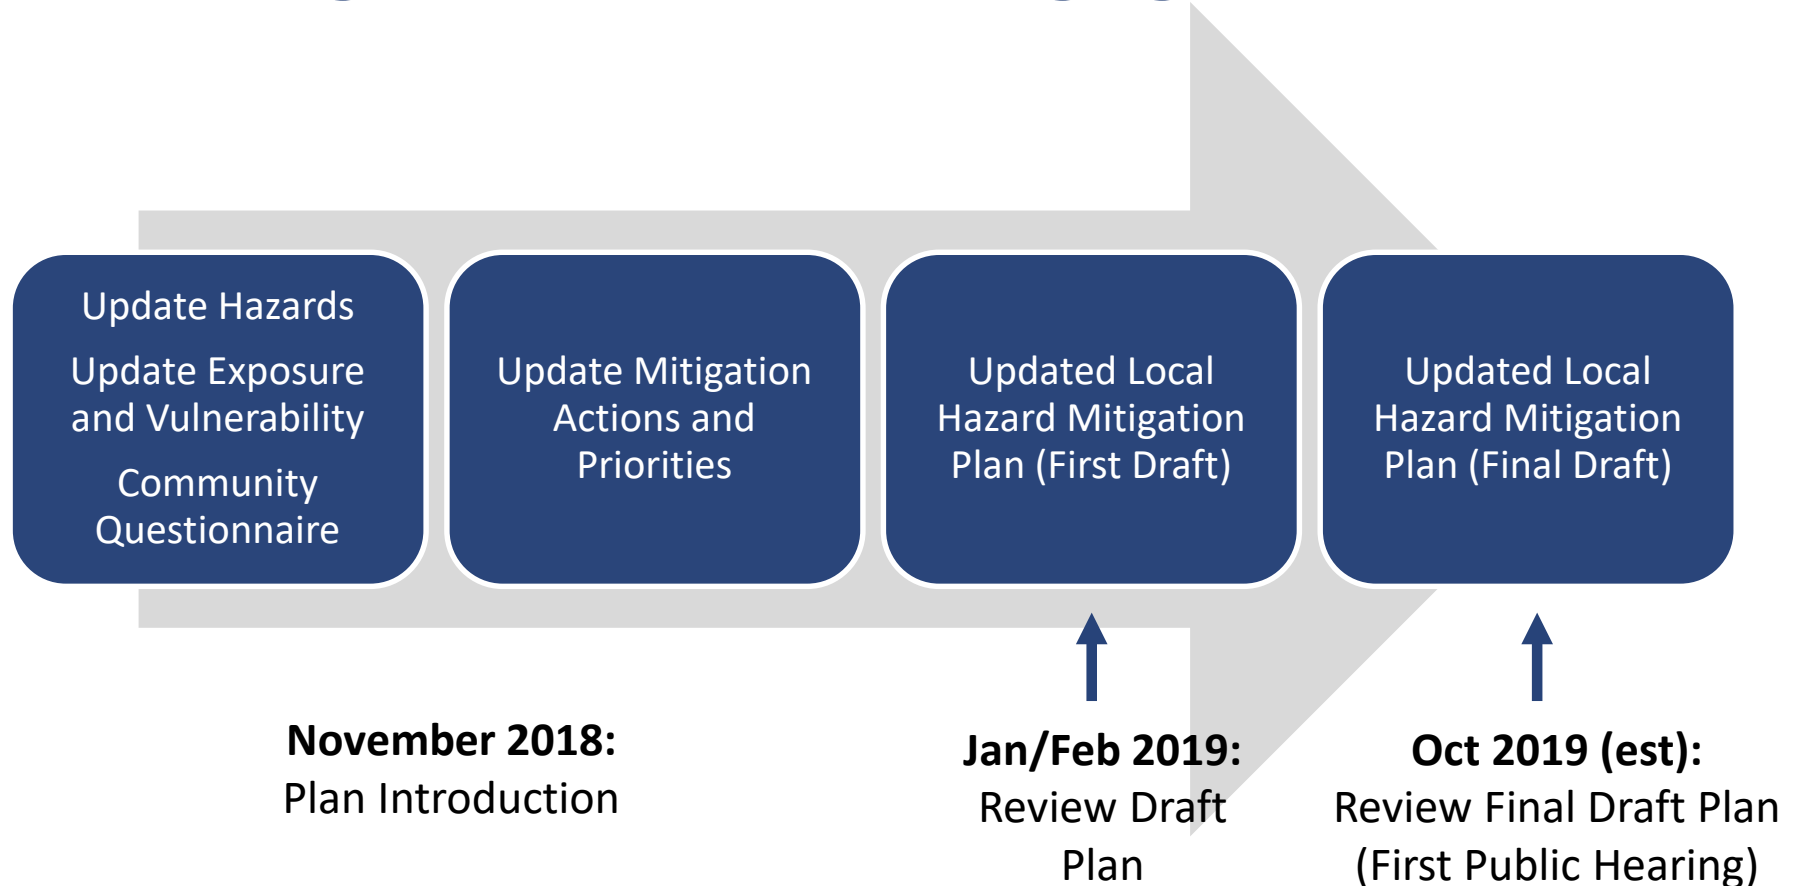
Update Hazards

Update Exposure and Vulnerability

Community Questionnaire

Update Mitigation Actions and Priorities

Updated Local Hazard Mitigation Plan (First Draft)

Updated Local Hazard Mitigation Plan (Final Draft)

**November 2018:**
Plan Introduction

**Jan/Feb 2019:**
Review Draft Plan

**Oct 2019 (est):**
Review Final Draft Plan (First Public Hearing)